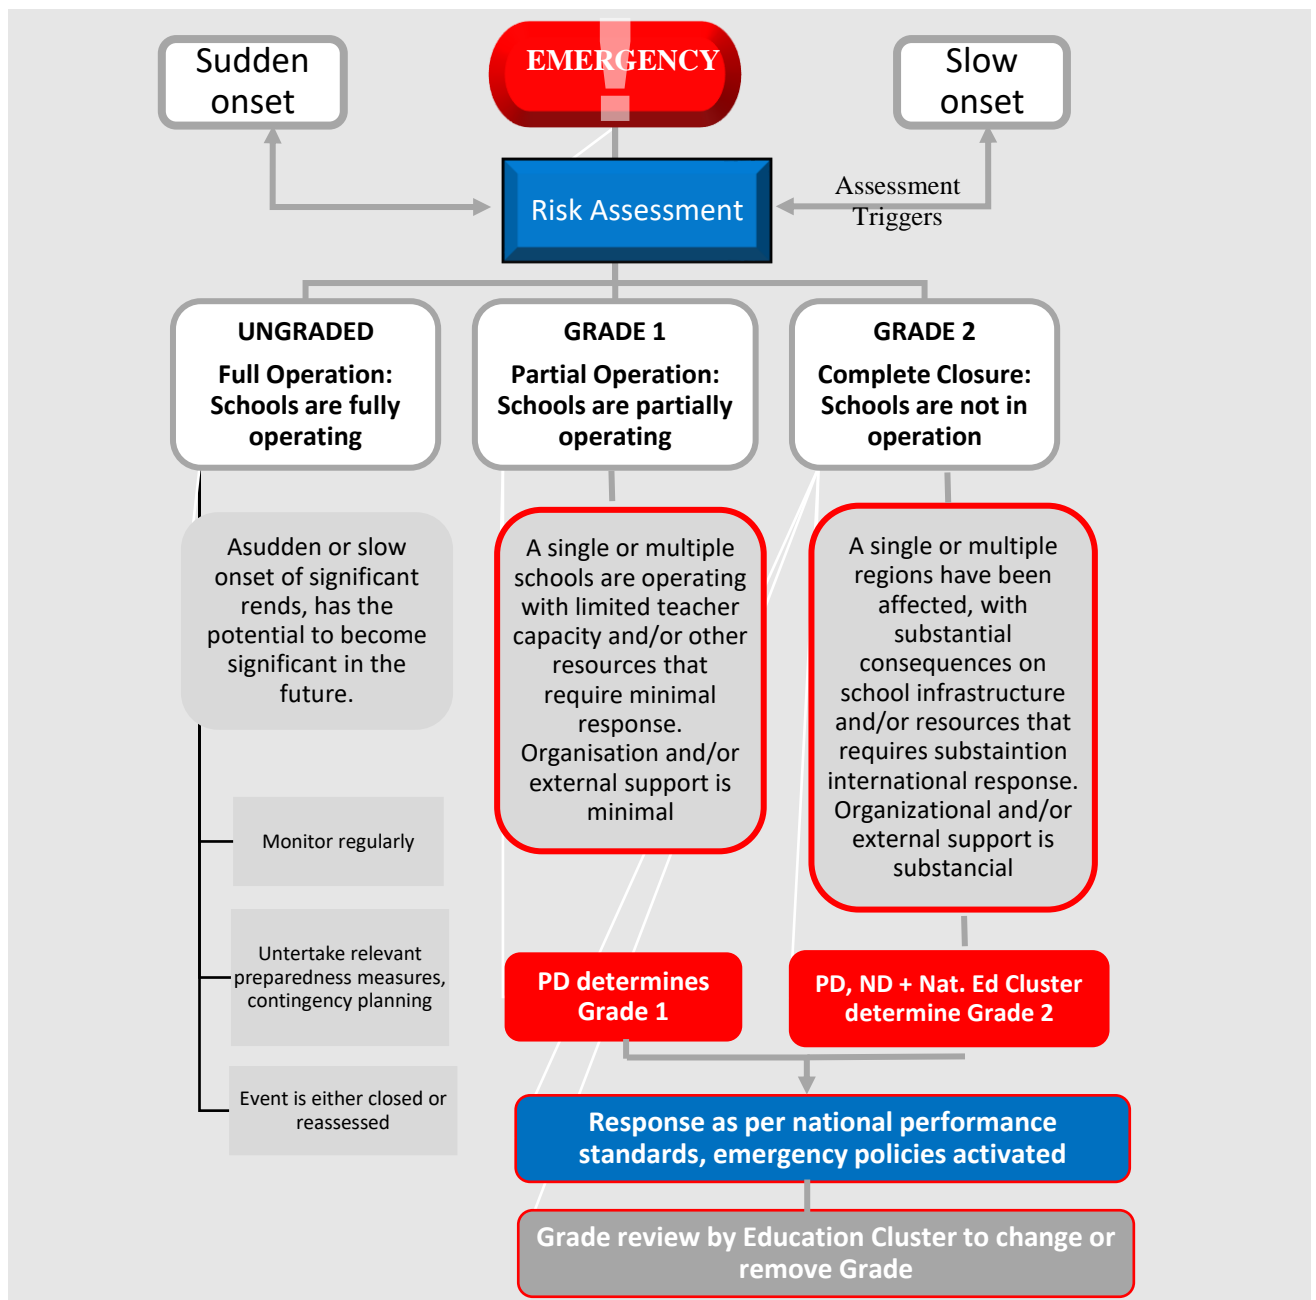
Sudden onset

EMERGENCY

Slow onset

Risk Assessment

Assessment Triggers

UNGRADED

Full Operation: Schools are fully operating

GRADE 1

Partial Operation: Schools are partially operating

GRADE 2

Complete Closure: Schools are not in operation

Asudden or slow onset of significant rends, has the potential to become significant in the future.

A single or multiple schools are operating with limited teacher capacity and/or other resources that require minimal response. Organisation and/or external support is minimal

A single or multiple regions have been affected, with substantial consequences on school infrastructure and/or resources that requires substaintion international response. Organizational and/or external support is substancial

Monitor regularly

Untertake relevant preparedness measures, contingency planning

Event is either closed or reassessed

PD determines Grade 1

PD, ND + Nat. Ed Cluster determine Grade 2

Response as per national performance standards, emergency policies activated

Grade review by Education Cluster to change or remove Grade